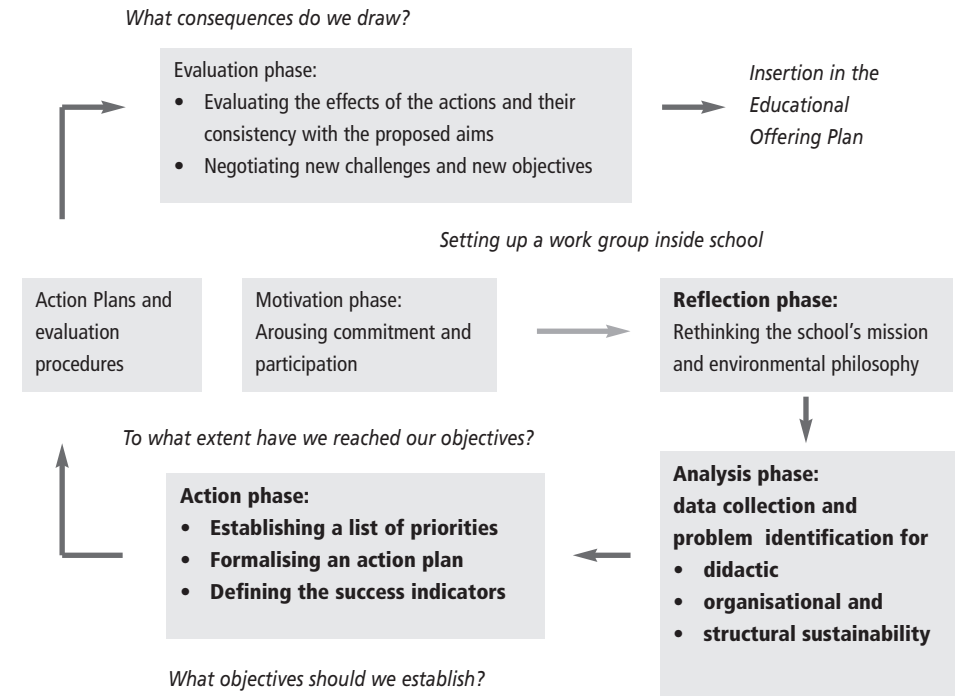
What consequences do we draw?

Evaluation phase:
- Evaluating the effects of the actions and their consistency with the proposed aims
- Negotiating new challenges and new objectives

Insertion in the Educational Offering Plan

Setting up a work group inside school

Action Plans and evaluation procedures

Motivation phase:
Arousing commitment and participation

**Reflection phase:**
Rethinking the school's mission and environmental philosophy

To what extent have we reached our objectives?

**Analysis phase:**
**data collection and problem identification for**
- **didactic**
- **organisational and**
- **structural sustainability**

**Action phase:**
- **Establishing a list of priorities**
- **Formalising an action plan**
- **Defining the success indicators**

What objectives should we establish?